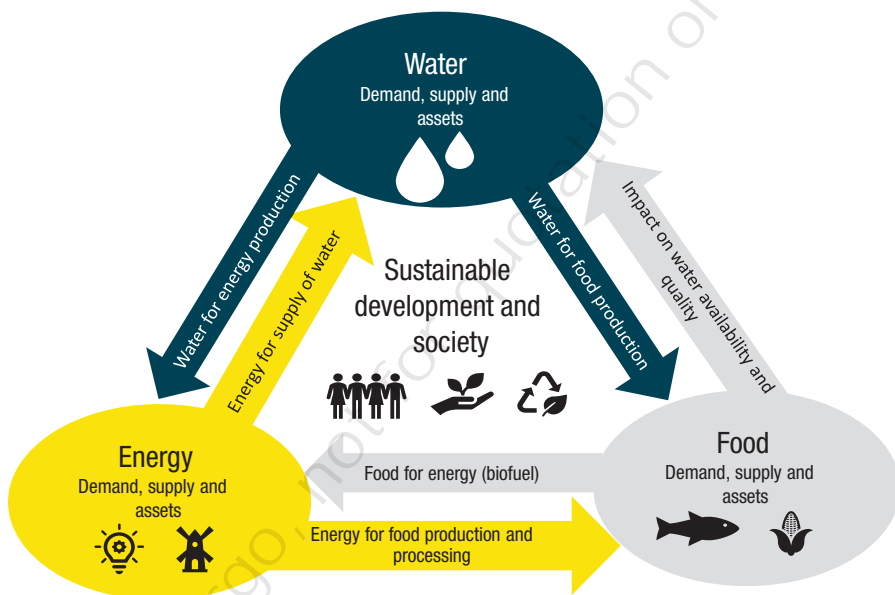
Water
Demand, supply and assets

Water for energy production

Energy for supply of water

Water for food production

Impact on water availability and quality

Sustainable development and society

Energy
Demand, supply and assets

Food for energy (biofuel)

Food
Demand, supply and assets

Energy for food production and processing